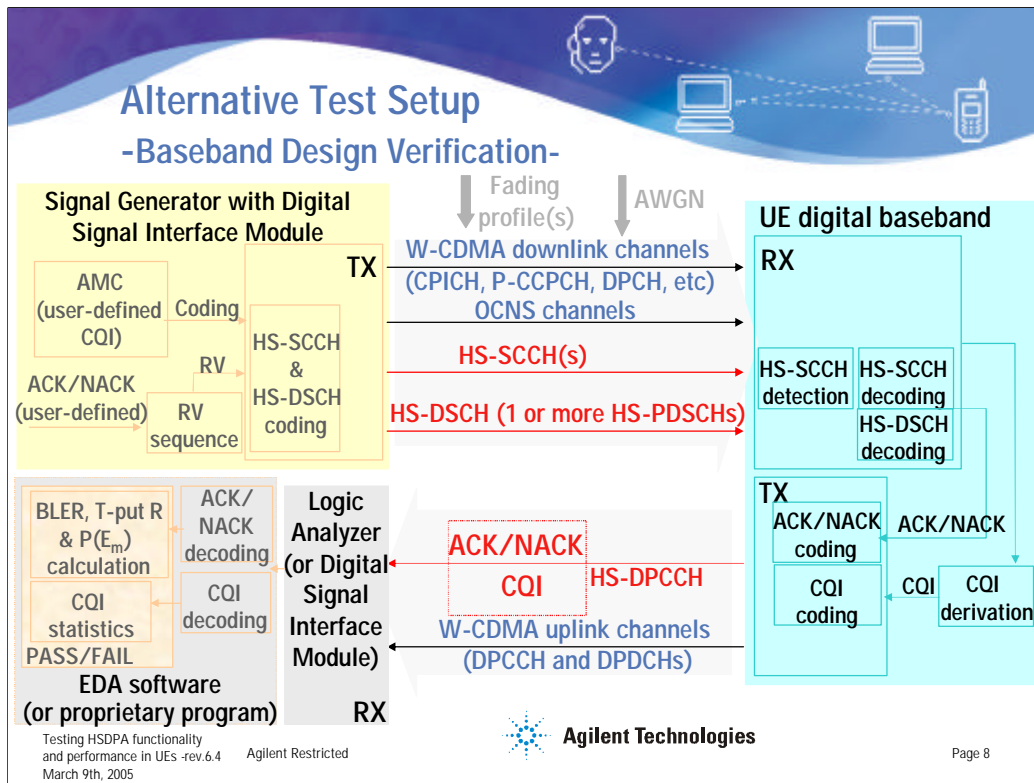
Alternative Test Setup
-Baseband Design Verification-

Signal Generator with Digital Signal Interface Module

TX

AMC (user-defined CQI)

Coding

HS-SCCH & HS-DSCH coding

RV

ACK/NACK (user-defined)

RV sequence

Fading profile(s)

AWGN

W-CDMA downlink channels (CPICH, P-CCPCH, DPCH, etc)

OCNS channels

HS-SCCH(s)

HS-DSCH (1 or more HS-PDSCHs)

UE digital baseband

RX

HS-SCCH detection

HS-SCCH decoding

HS-DSCH decoding

BLER, T-put R & P($E_m$) calculation

ACK/ NACK decoding

CQI statistics

CQI decoding

PASS/FAIL

EDA software (or proprietary program)

Logic Analyzer (or Digital Signal Interface Module)

RX

ACK/NACK

CQI

HS-DPCCH

W-CDMA uplink channels (DPCCH and DPDCHs)

TX

ACK/NACK coding

ACK/NACK

CQI coding

CQI

CQI derivation

Testing HSDPA functionality and performance in UEs -rev.6.4
March 9th, 2005

Agilent Restricted

Agilent Technologies

Page 8